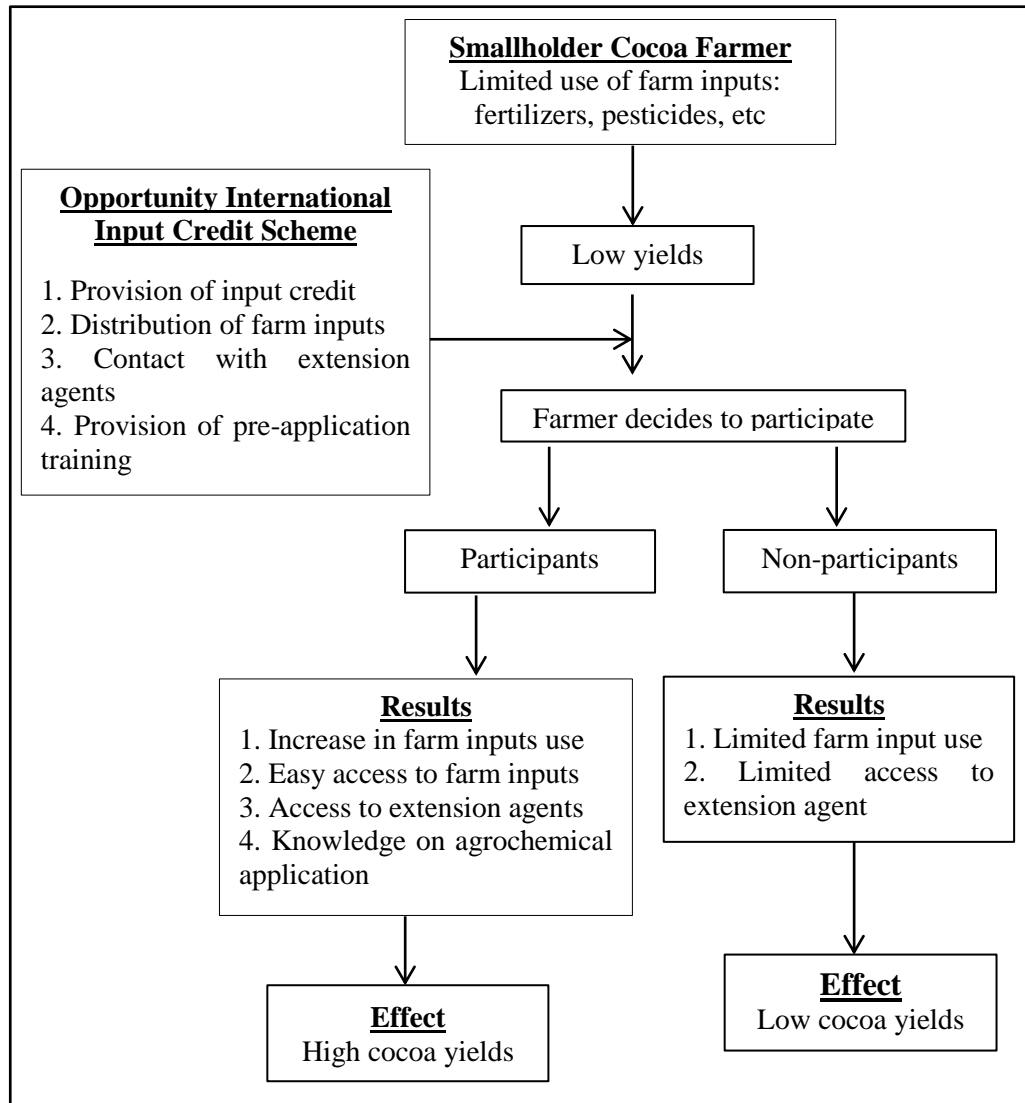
Smallholder Cocoa Farmer
Limited use of farm inputs: fertilizers, pesticides, etc

Opportunity International Input Credit Scheme

1. Provision of input credit
2. Distribution of farm inputs
3. Contact with extension agents
4. Provision of pre-application training

Low yields

Farmer decides to participate

Participants

Non-participants

Results
1. Increase in farm inputs use
2. Easy access to farm inputs
3. Access to extension agents
4. Knowledge on agrochemical application

Results
1. Limited farm input use
2. Limited access to extension agent

Effect
High cocoa yields

Effect
Low cocoa yields